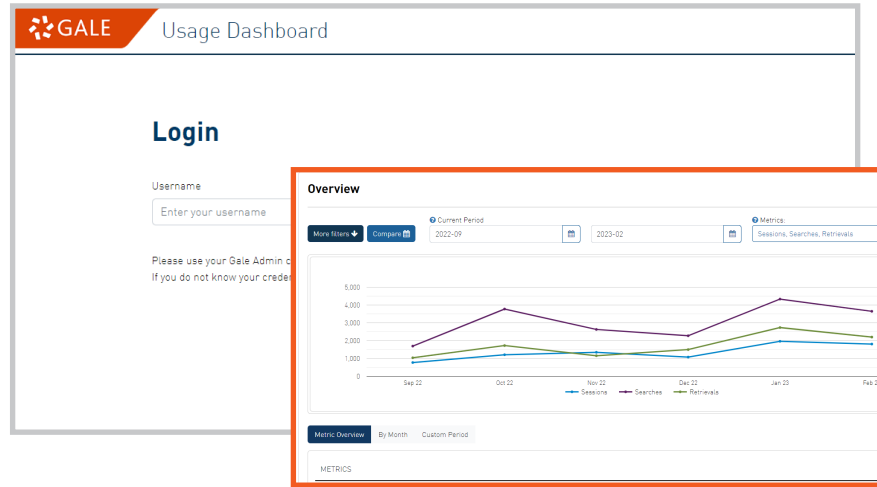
GALE Usage Dashboard

Login

Username

Enter your username

Please use your Gale Admin c
If you do not know your creder

Overview

More filters

Compare

Current Period

2022-09

2023-02

Metrics:

Sessions, Searches, Retrievals

5,000
4,000
3,000
2,000
1,000
0

Sep 22 Oct 22 Nov 22 Dec 22 Jan 23 Feb 2

Sessions Searches Retrievals

Metric Overview By Month Custom Period

METRICS